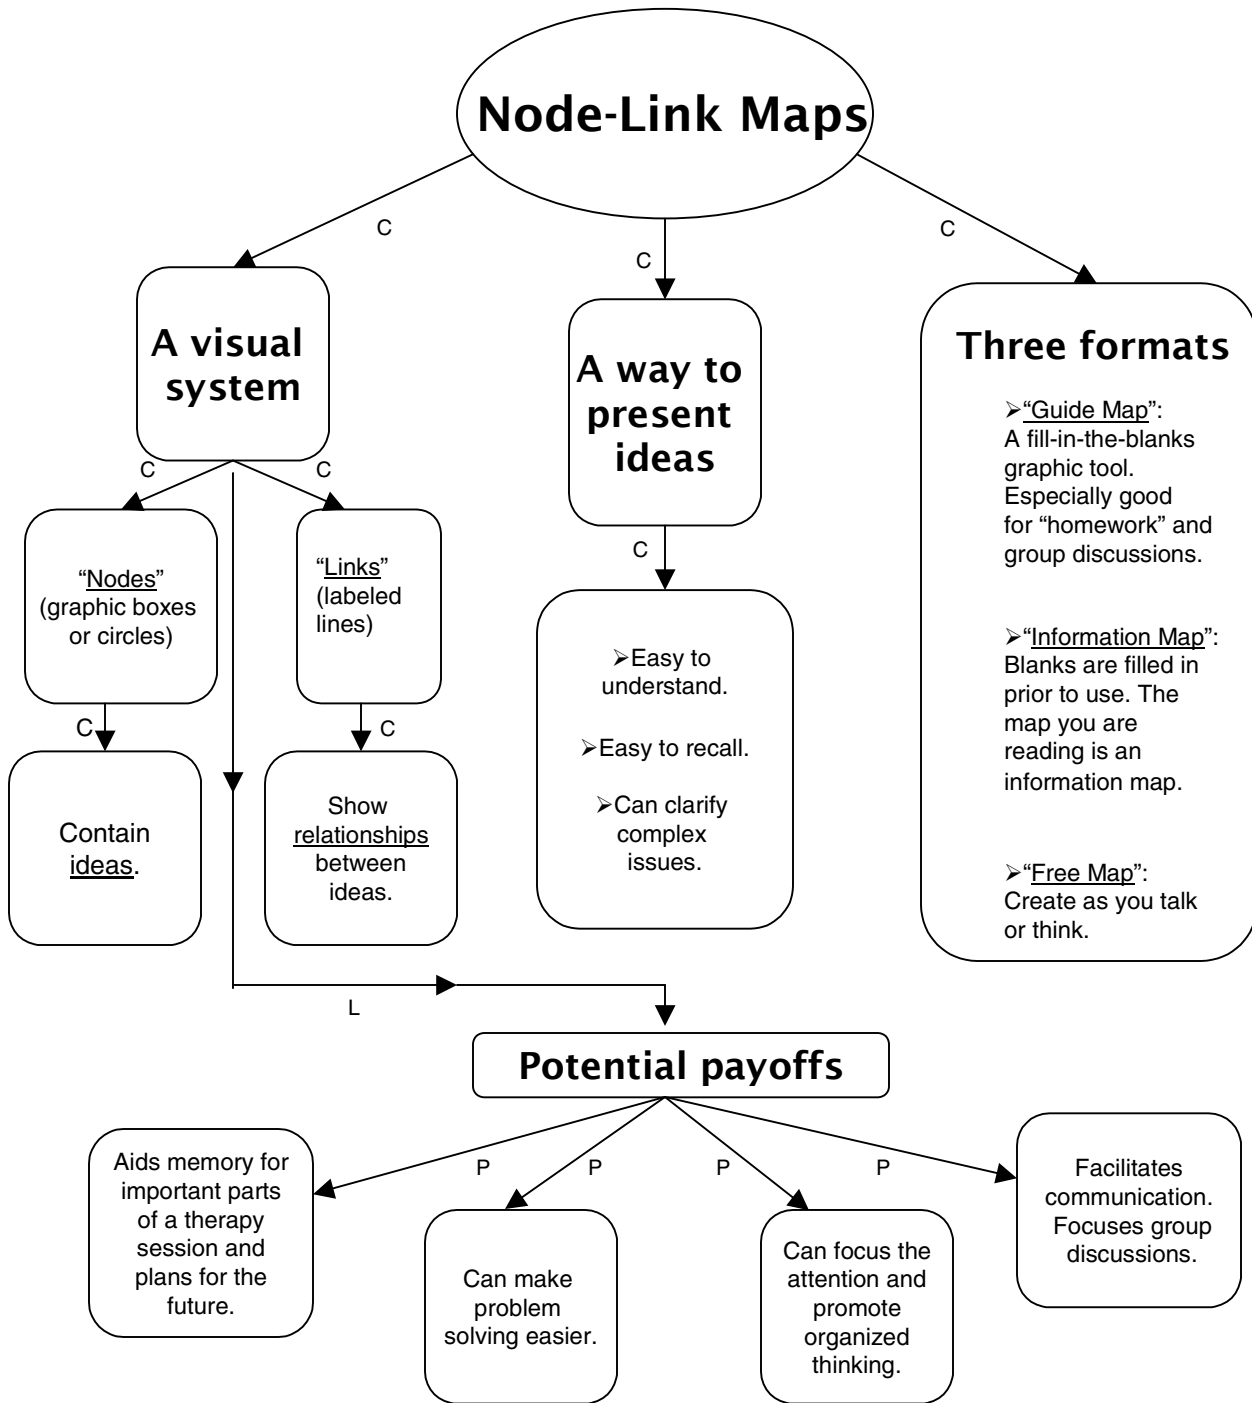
Node-Link Maps

C

C

C

A visual system

A way to present ideas

Three formats

➢"Guide Map": A fill-in-the-blanks graphic tool. Especially good for "homework" and group discussions.

➢"Information Map": Blanks are filled in prior to use. The map you are reading is an information map.

➢"Free Map": Create as you talk or think.

C

C

"Nodes" (graphic boxes or circles)

"Links" (labeled lines)

C

C

C

Contain ideas.

Show relationships between ideas.

➢Easy to understand.

➢Easy to recall.

➢Can clarify complex issues.

L

Potential payoffs

P

P

P

P

Aids memory for important parts of a therapy session and plans for the future.

Can make problem solving easier.

Can focus the attention and promote organized thinking.

Facilitates communication. Focuses group discussions.